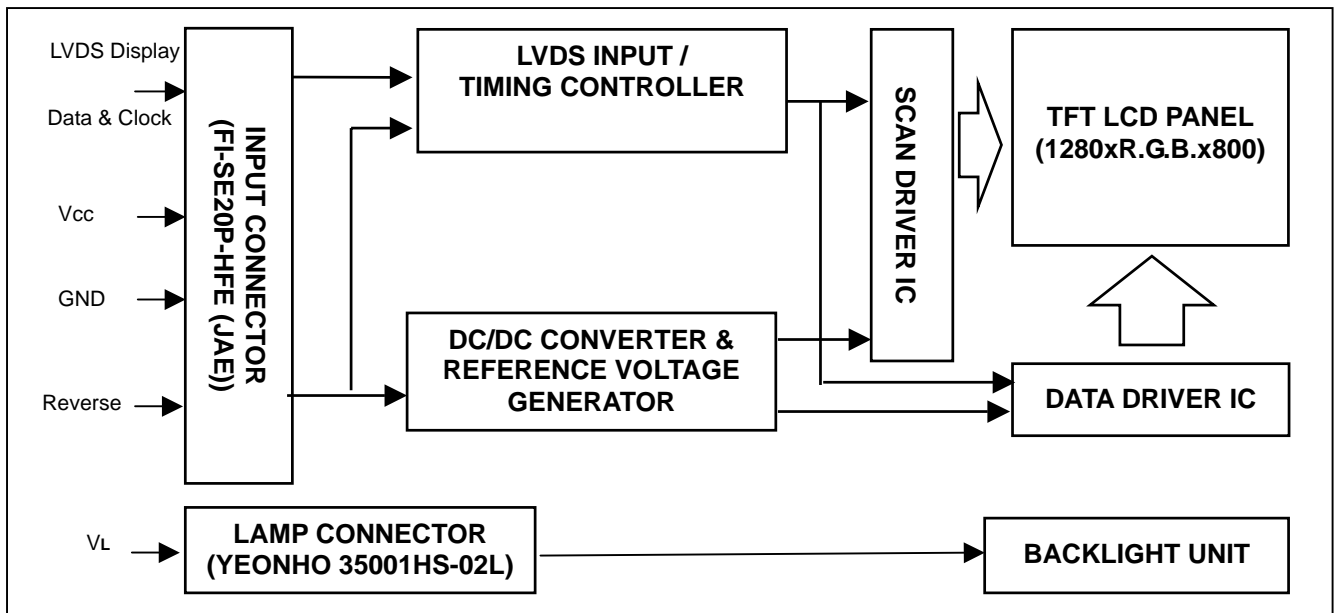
LVDS Display
Data & Clock

Vcc

GND

Reverse

INPUT CONNECTOR (FI-SE20P-HFE (JAE))

LVDS INPUT / TIMING CONTROLLER

SCAN DRIVER IC

TFT LCD PANEL (1280xR.G.B.x800)

DC/DC CONVERTER & REFERENCE VOLTAGE GENERATOR

DATA DRIVER IC

VL

LAMP CONNECTOR (YEONHO 35001HS-02L)

BACKLIGHT UNIT